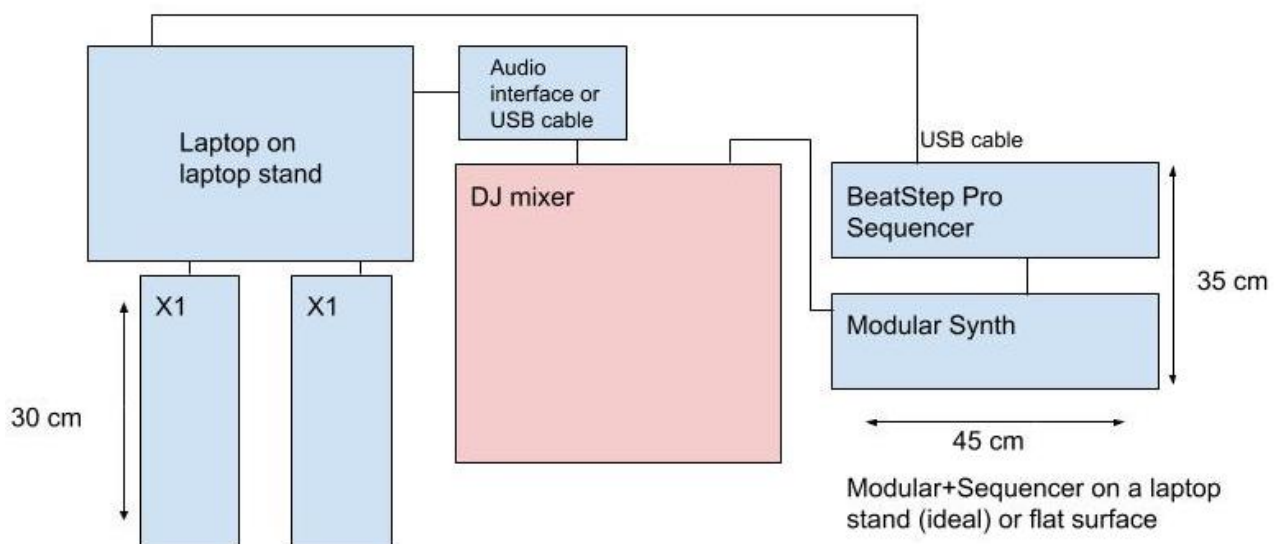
Laptop on laptop stand

Audio interface or USB cable

USB cable

DJ mixer

BeatStep Pro Sequencer

35 cm

X1

X1

Modular Synth

30 cm

45 cm

Modular+Sequencer on a laptop stand (ideal) or flat surface